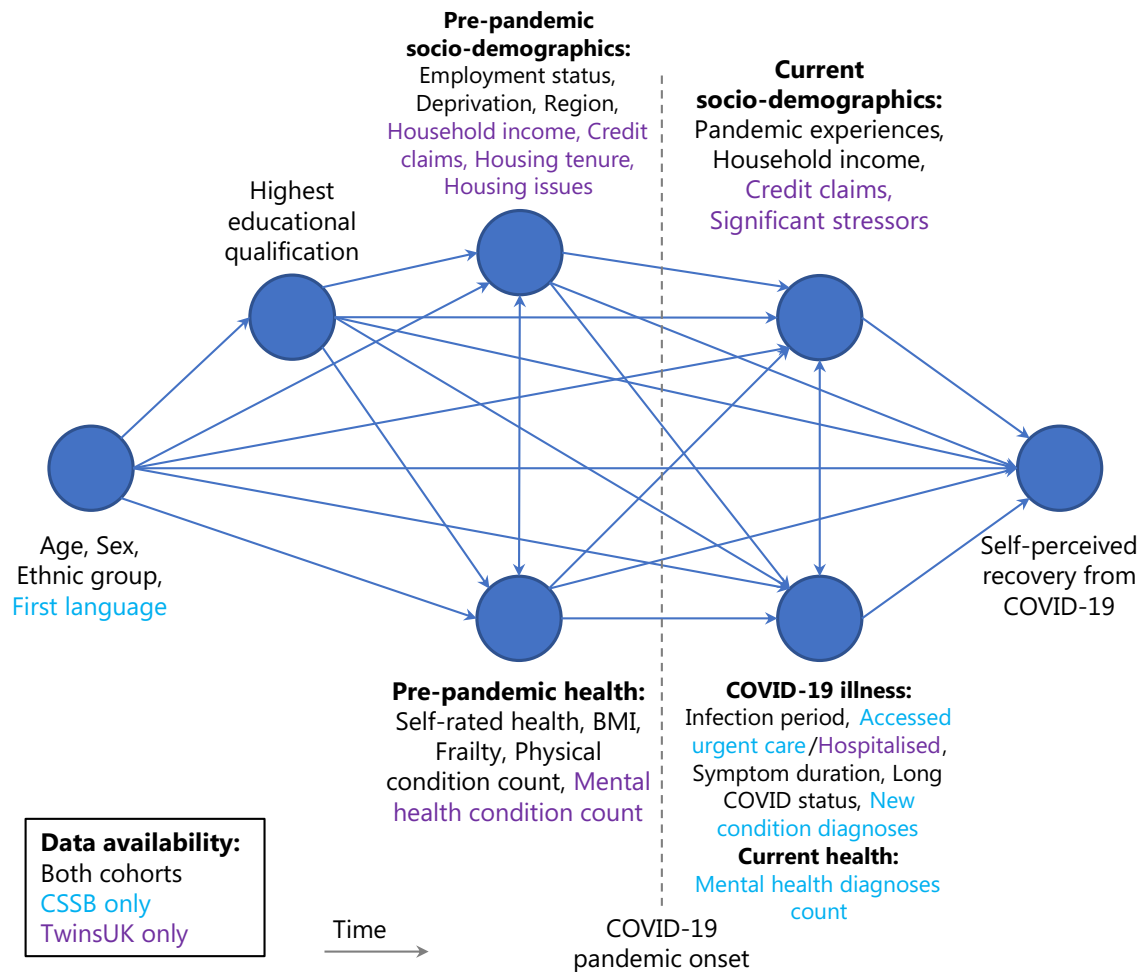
Pre-pandemic socio-demographics:
Employment status, Deprivation, Region, Household income, Credit claims, Housing tenure, Housing issues

Current socio-demographics:
Pandemic experiences, Household income, Credit claims, Significant stressors

Highest educational qualification

Age, Sex, Ethnic group, First language

Self-perceived recovery from COVID-19

Pre-pandemic health:
Self-rated health, BMI, Frailty, Physical condition count, Mental health condition count

COVID-19 illness:
Infection period, Accessed urgent care/Hospitalised, Symptom duration, Long COVID status, New condition diagnoses
Current health:
Mental health diagnoses count

Data availability:
Both cohorts
CSSB only
TwinsUK only

Time

COVID-19 pandemic onset